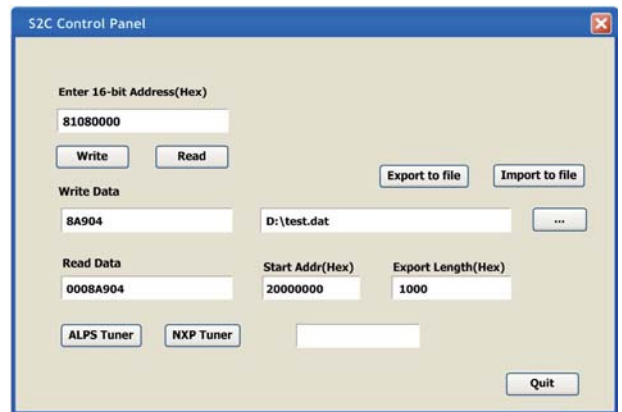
S2C Control Panel

Enter 16-bit Address(Hex)

81080000

Write Read

Export to file Import to file

Write Data

8A904

D:\test.dat

...

Read Data

0008A904

Start Addr(Hex)

20000000

Export Length(Hex)

1000

ALPS Tuner NXP Tuner

Quit